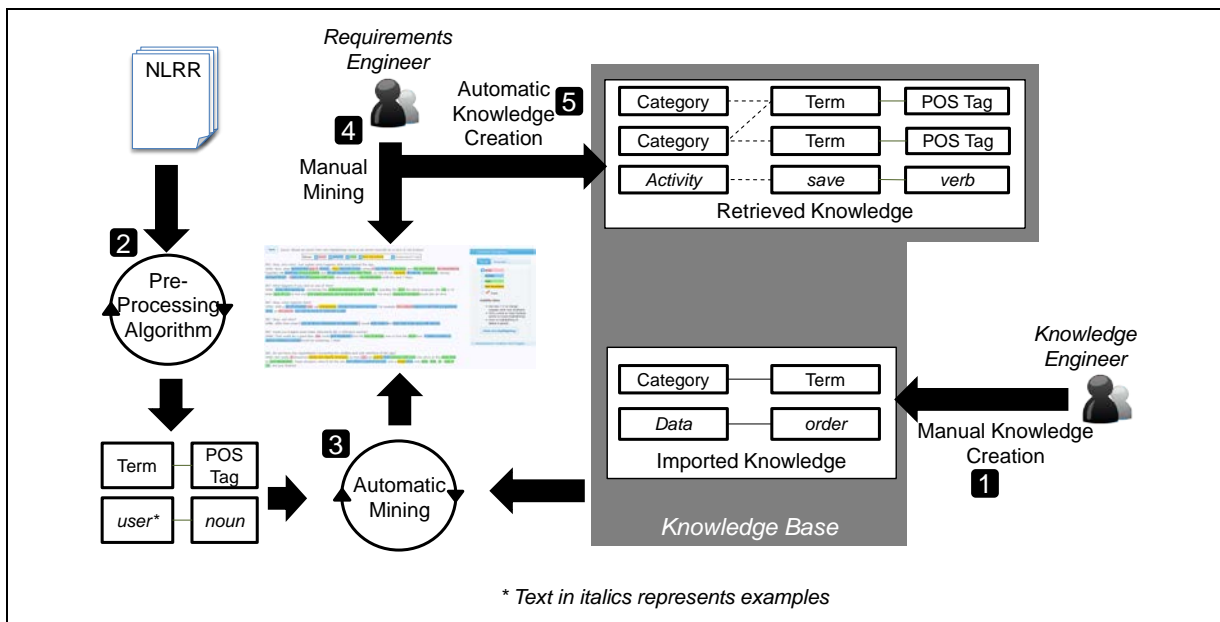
NLRR

Requirements Engineer

Automatic Knowledge Creation 5

4

Manual Mining

| Category | Term | POS Tag |
|---|---|---|
| Category | Term | POS Tag |
| *Activity* | *save* | *verb* |

Retrieved Knowledge

2

Pre-Processing Algorithm

| Term | POS Tag |
|---|---|
| *user** | *noun* |

3

Automatic Mining

| Category | Term |
|---|---|
| *Data* | *order* |

Imported Knowledge

*Knowledge Base*

*Knowledge Engineer*

Manual Knowledge Creation

1

* *Text in italics represents examples*